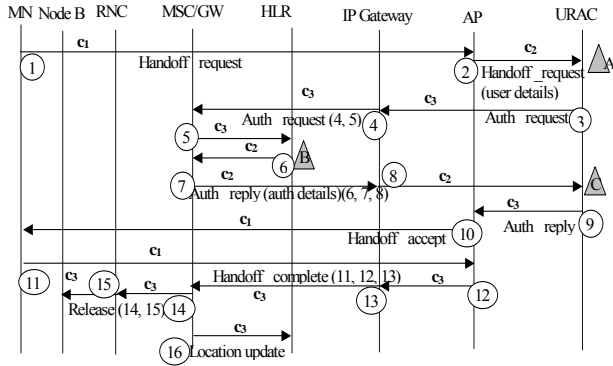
MN Node B RNC MSC/GW HLR IP Gateway AP URAC

$c_1$
1
Handoff request
$c_2$
2 Handoff _request
A
(user details)
$c_3$
$c_3$
Auth request (4, 5)
4
Auth request
3
5
$c_3$
$c_2$
6
B
7
$c_2$
8
$c_2$
C
Auth reply (auth details)(6, 7, 8)
$c_3$
$c_1$
Auth reply
9
Handoff accept
10
$c_1$
11
$c_3$
15
$c_3$
Handoff complete (11, 12, 13)
$c_3$
12
$c_3$
13
Release (14, 15)
14
$c_3$
16
Location update